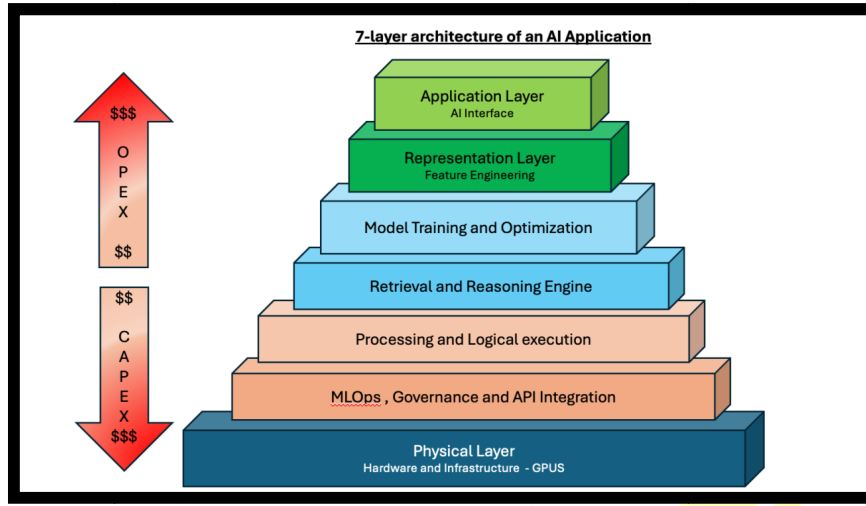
7-layer architecture of an AI Application

$$$
O
P
E
X
$$

$$
C
A
P
E
X
$$$

Application Layer
AI Interface

Representation Layer
Feature Engineering

Model Training and Optimization

Retrieval and Reasoning Engine

Processing and Logical execution

MLOps , Governance and API Integration

Physical Layer
Hardware and Infrastructure - GPUS